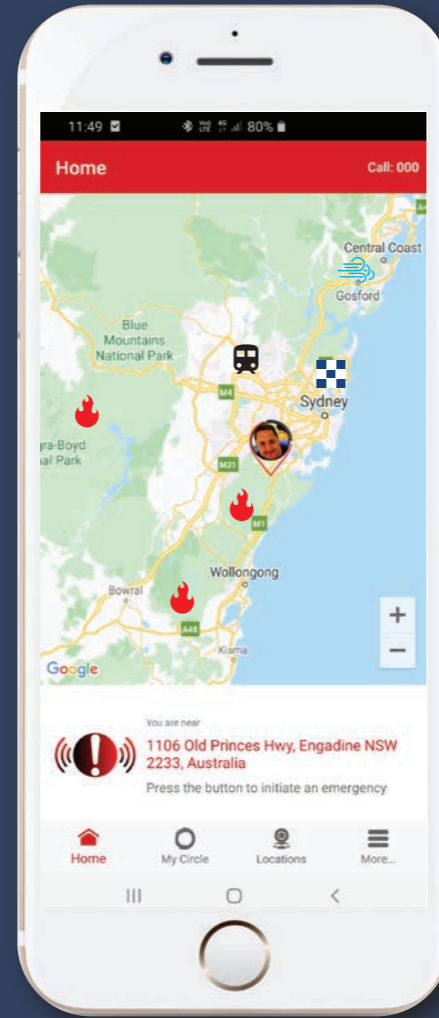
11:49 80%

Home

Call: 000

Central Coast

Gosford

Blue Mountains National Park

Sydney

M4

gra-Boyd
al Park

M31

M1

Wollongong

Bowral

A48

Kiama

Google

+

−

You are near

1106 Old Princes Hwy, Engadine NSW 2233, Australia

Press the button to initiate an emergency

Home

My Circle

Locations

More...